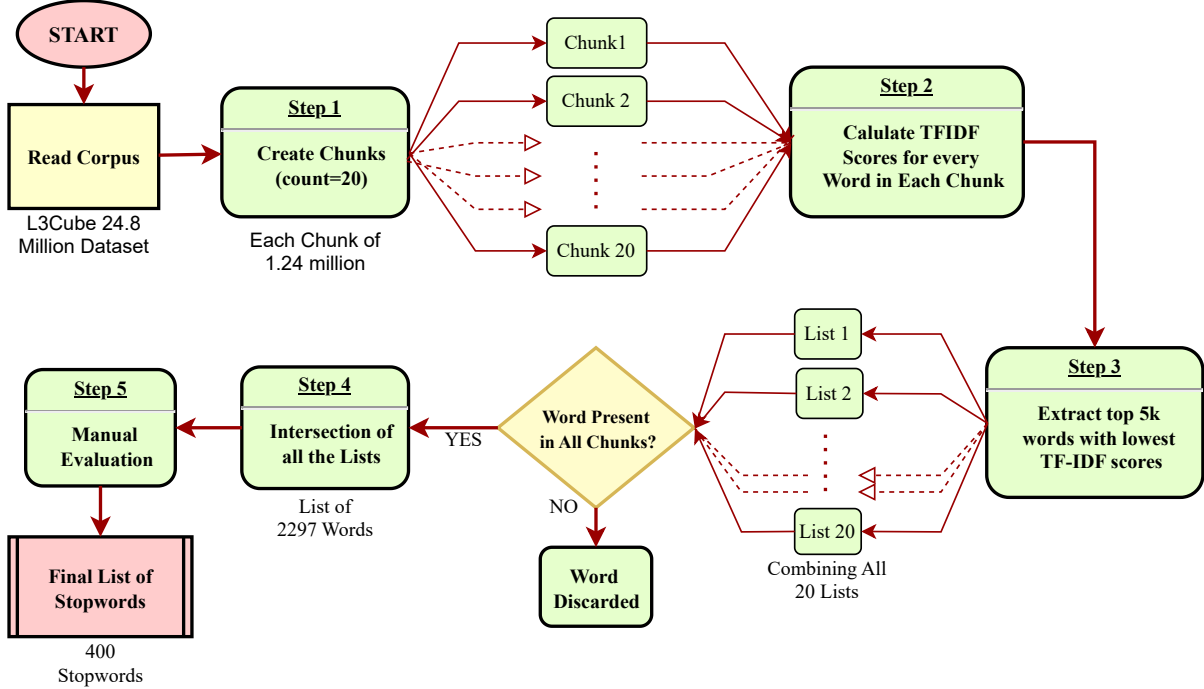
START

Read Corpus

L3Cube 24.8 Million Dataset

Step 1

Create Chunks (count=20)

Each Chunk of 1.24 million

Chunk1

Chunk 2

Chunk 20

Step 2

Calulate TFIDF Scores for every Word in Each Chunk

Step 3

Extract top 5k words with lowest TF-IDF scores

List 1

List 2

List 20

Combining All 20 Lists

Word Present in All Chunks?

YES

NO

Word Discarded

Step 4

Intersection of all the Lists

List of 2297 Words

Step 5

Manual Evaluation

Final List of Stopwords

400 Stopwords